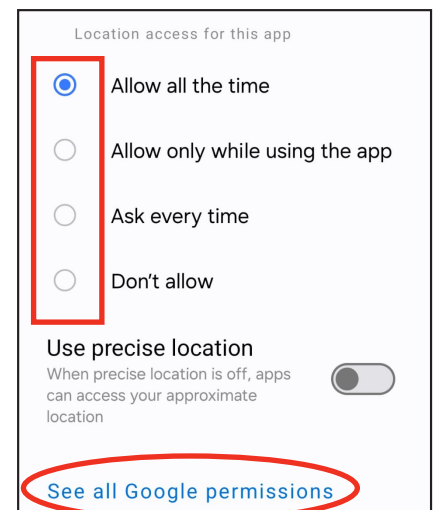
Location access for this app

Allow all the time

Allow only while using the app

Ask every time

Don't allow

Use precise location

When precise location is off, apps can access your approximate location

See all Google permissions